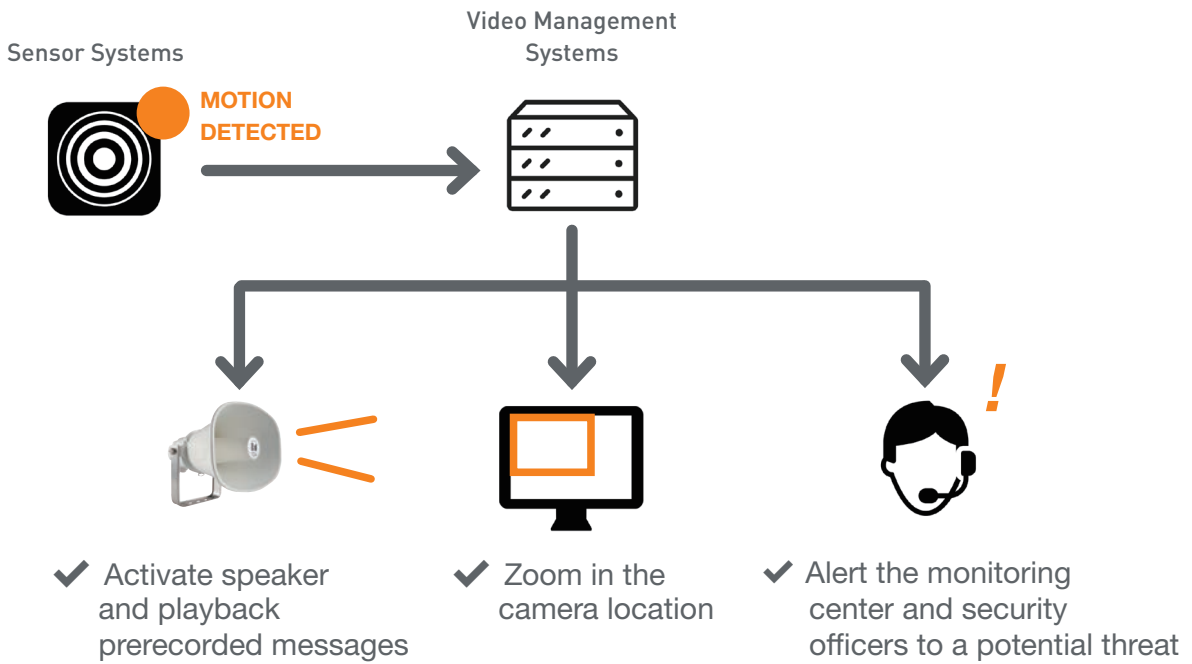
Sensor Systems

MOTION DETECTED

Video Management Systems

!

✔ Activate speaker and playback prerecorded messages

✔ Zoom in the camera location

✔ Alert the monitoring center and security officers to a potential threat